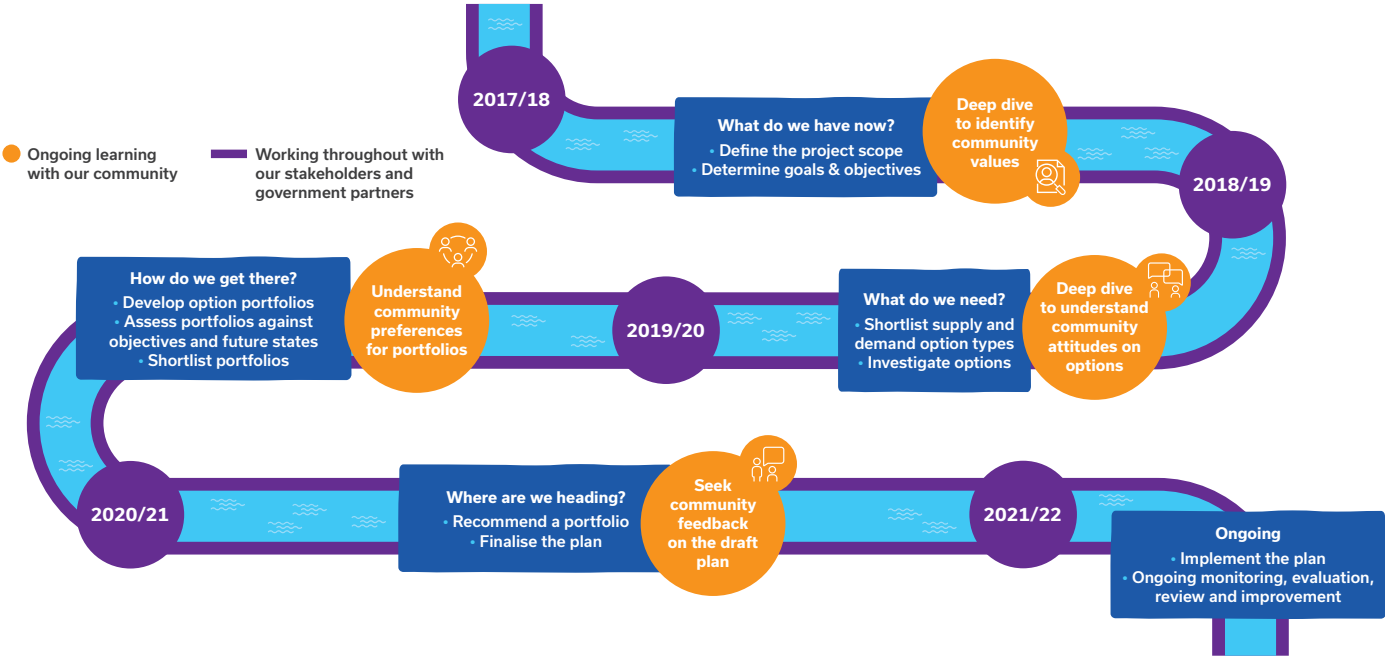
Ongoing learning with our community

Working throughout with our stakeholders and government partners

2017/18

What do we have now?
• Define the project scope
• Determine goals & objectives

Deep dive to identify community values

2018/19

What do we need?
• Shortlist supply and demand option types
• Investigate options

Deep dive to understand community attitudes on options

2019/20

Understand community preferences for portfolios

How do we get there?
• Develop option portfolios
• Assess portfolios against objectives and future states
• Shortlist portfolios

2020/21

Where are we heading?
• Recommend a portfolio
• Finalise the plan

Seek community feedback on the draft plan

2021/22

Ongoing
• Implement the plan
• Ongoing monitoring, evaluation, review and improvement